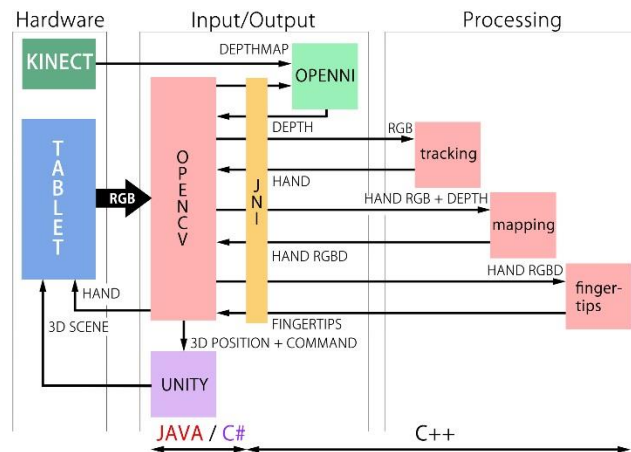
Hardware

Input/Output

Processing

KINECT

DEPTHMAP

OPENNI

TABLET

RGB

OPENCV

JNI

DEPTH

RGB

tracking

HAND

HAND RGB + DEPTH

mapping

HAND RGBD

HAND RGBD

finger-tips

HAND

3D SCENE

FINGERTIPS

3D POSITION + COMMAND

UNITY

JAVA / C#

C++